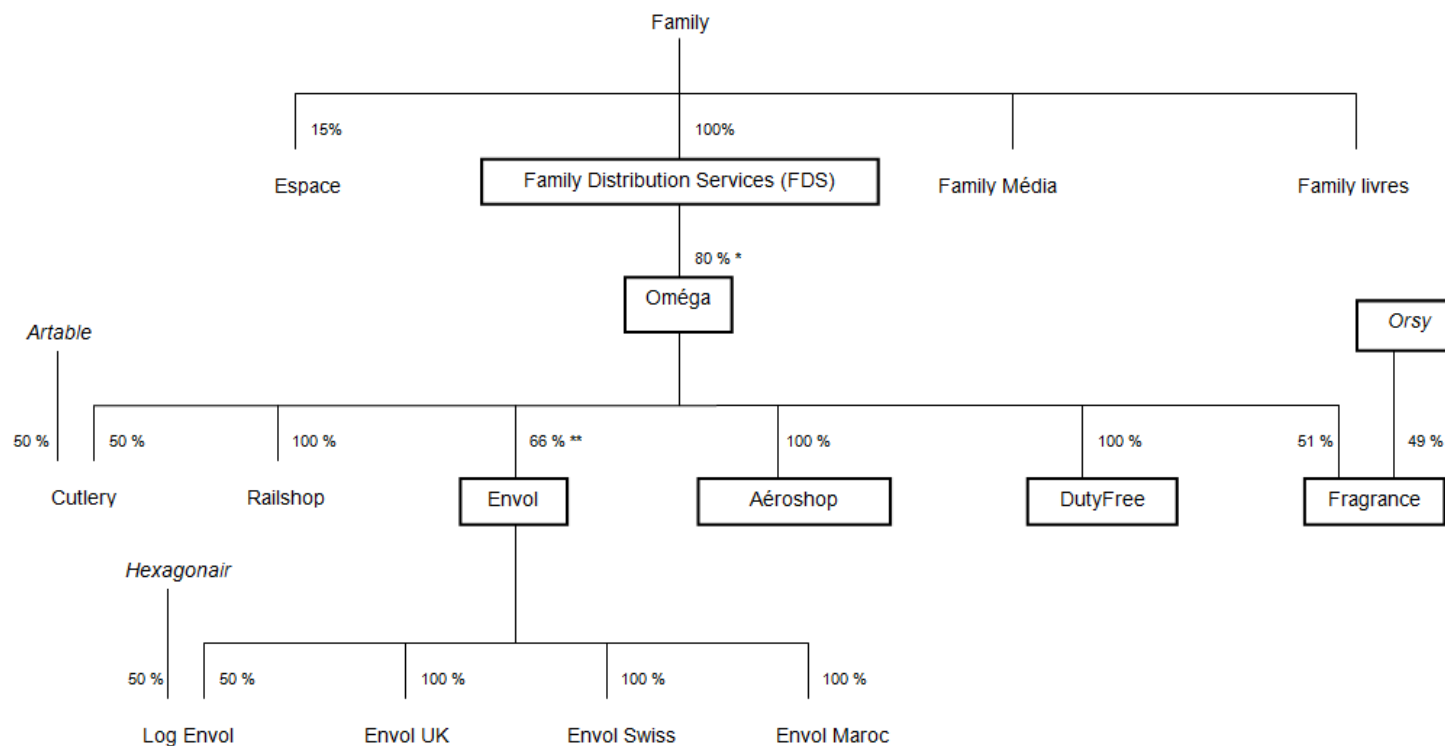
Family

15%

Espace

100%

Family Distribution Services (FDS)

Family Média

Family livres

80 % *

Oméga

Artable

Orsy

50 %

50 %

Cutlery

100 %

Railshop

66 % **

Envol

100 %

Aéroshop

100 %

DutyFree

51 %

49 %

Fragrance

Hexagonair

50 %

50 %

Log Envol

100 %

Envol UK

100 %

Envol Swiss

100 %

Envol Maroc